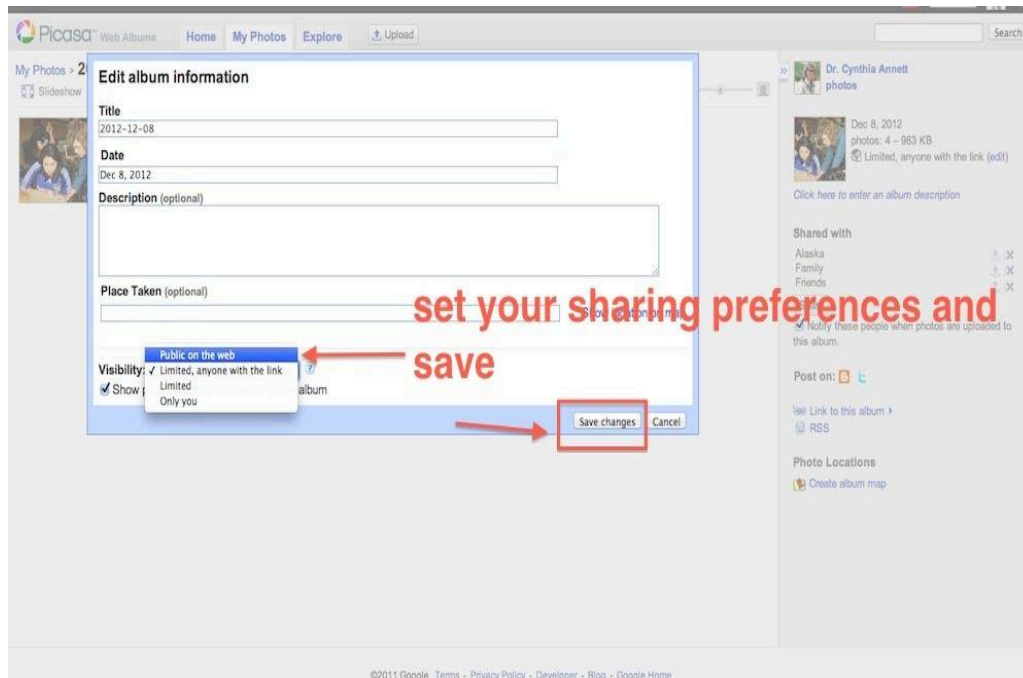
Picasa Web Albums Home My Photos Explore Upload

Search

My Photos > 2

Slideshow

Edit album information

Title

2012-12-08

Date

Dec 8, 2012

Description (optional)

Place Taken (optional)

Show location on map

Visibility: Public on the web
✓ Limited, anyone with the link
Limited
Only you

Show p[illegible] album

set your sharing preferences and save

Save changes Cancel

Dr. Cynthia Annett
photos

Dec 8, 2012
photos: 4 – 983 KB
Limited, anyone with the link (edit)

Click here to enter an album description

Shared with

Alaska
Family
Friends

Notify these people when photos are uploaded to this album.

Post on:

Link to this album ›
RSS

Photo Locations

Create album map

©2011 Google Terms - Privacy Policy - Developer - Blog - Google Home